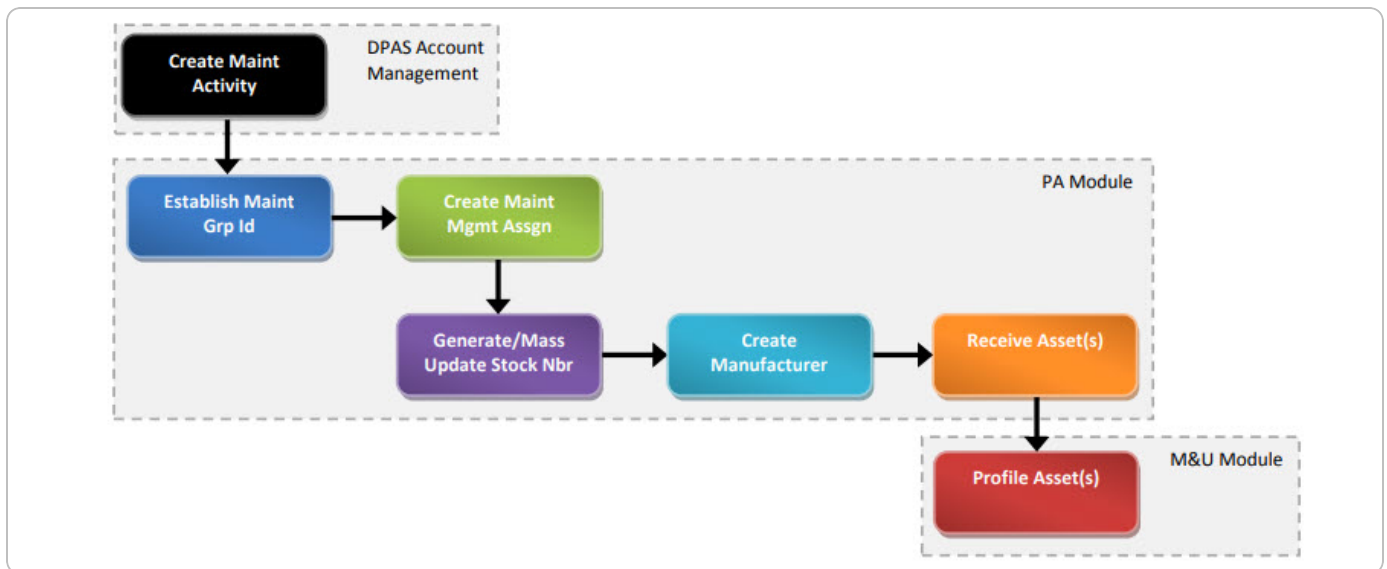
Create Maint Activity

DPAS Account Management

PA Module

Establish Maint Grp Id

Create Maint Mgmt Assgn

Generate/Mass Update Stock Nbr

Create Manufacturer

Receive Asset(s)

M&U Module

Profile Asset(s)